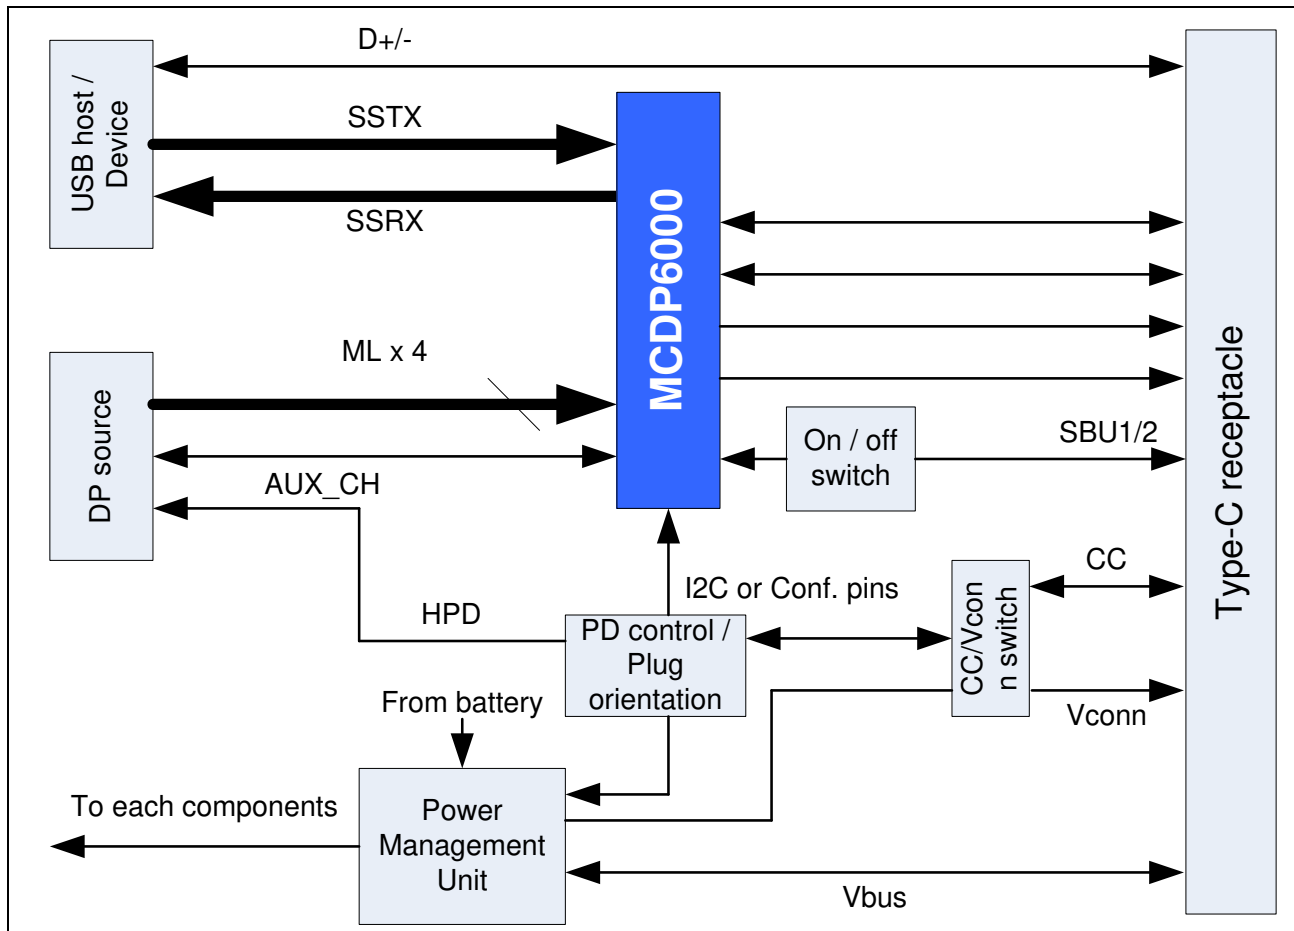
D+/-

USB host / Device

SSTX

SSRX

MCDP6000

Type-C receptacle

ML x 4

DP source

AUX_CH

On / off switch

SBU1/2

CC

I2C or Conf. pins

CC/Vcon n switch

HPD

PD control / Plug orientation

From battery

Vconn

To each components

Power Management Unit

Vbus